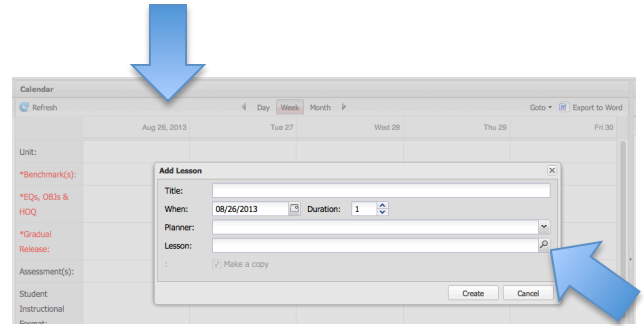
Calendar

Refresh

Day Week Month

Goto ▾ Export to Word

Aug 26, 2013 Tue 27 Wed 28 Thu 29 Fri 30

Unit:

*Benchmark(s):

*EQs, OBJs & HOQ

*Gradual Release:

Assessment(s):

Student Instructional Format:

Add Lesson

Title:

When: 08/26/2013 Duration: 1

Planner:

Lesson:

Make a copy

Create Cancel